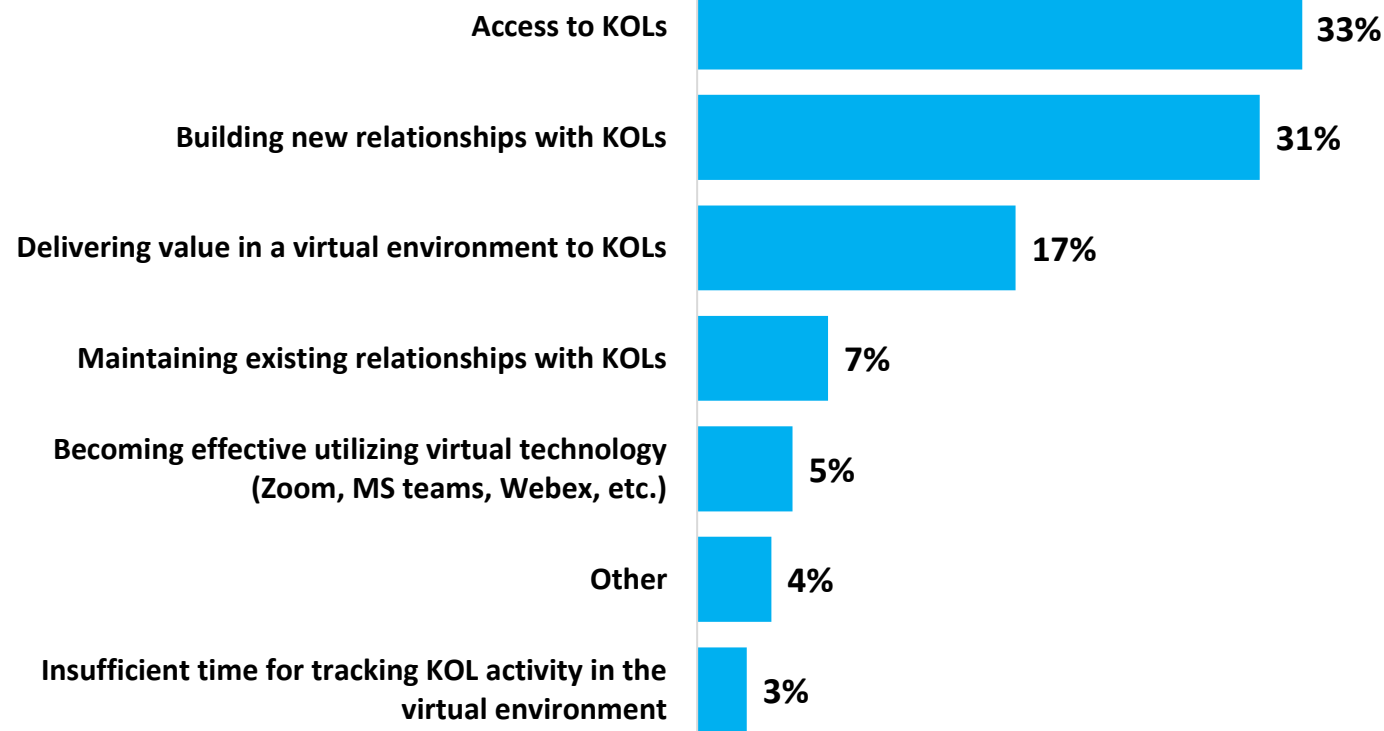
Access to KOLs 33%

Building new relationships with KOLs 31%

Delivering value in a virtual environment to KOLs 17%

Maintaining existing relationships with KOLs 7%

Becoming effective utilizing virtual technology (Zoom, MS teams, Webex, etc.) 5%

Other 4%

Insufficient time for tracking KOL activity in the virtual environment 3%